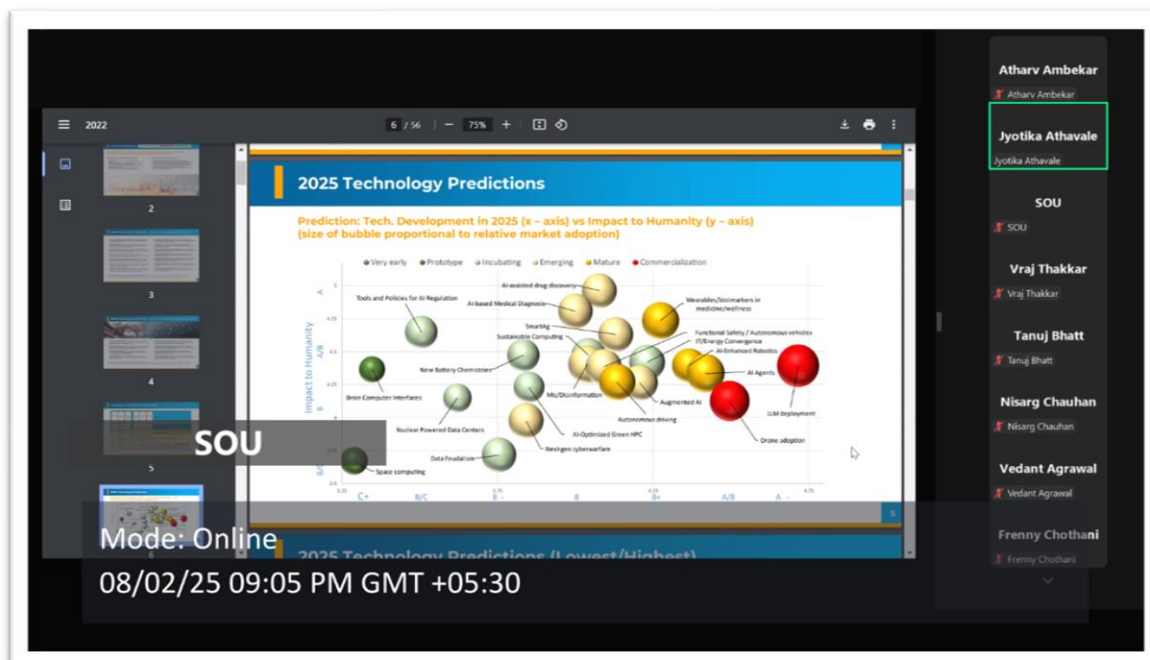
2022

6 / 56 | — 75% +

2

3

4

5

6

2025 Technology Predictions

Prediction: Tech. Development in 2025 (x – axis) vs Impact to Humanity (y – axis) (size of bubble proportional to relative market adoption)

Very early Prototype Incubating Emerging Mature Commercialization

Impact to Humanity

A
A/B
B

C+
B/C
B -
B
B+
A/B
A -

Tools and Policies for AI Regulation
AI-assisted drug discovery
AI-based Medical Diagnosis
Wearables/biomarkers in medicine/wellness
SmartAg
Sustainable Computing
Functional Safety / Autonomous vehicles
IT/Energy Convergence
AI-Enhanced Robotics
New Battery Chemistries
AI Agents
Brain Computer Interfaces
Mis/Disinformation
Augmented AI
LLM deployment
Autonomous driving
Nuclear Powered Data Centers
AI-Optimized Green HPC
Drone adoption
Data Foundation
Next-gen cyberwarfare
Space computing

5

2025 Technology Predictions (Lowest/Highest)

SOU

Mode: Online
08/02/25 09:05 PM GMT +05:30

Atharv Ambekar
Atharv Ambekar
Jyotika Athavale
Jyotika Athavale
SOU
SOU
Vraj Thakkar
Vraj Thakkar
Tanuj Bhatt
Tanuj Bhatt
Nisarg Chauhan
Nisarg Chauhan
Vedant Agrawal
Vedant Agrawal
Frenny Chothani
Frenny Chothani